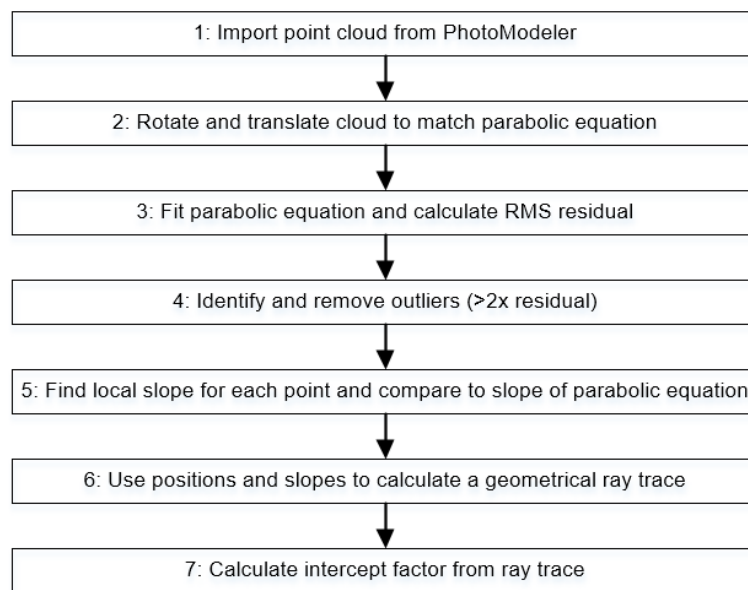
1: Import point cloud from PhotoModeler

2: Rotate and translate cloud to match parabolic equation

3: Fit parabolic equation and calculate RMS residual

4: Identify and remove outliers (>2x residual)

5: Find local slope for each point and compare to slope of parabolic equation

6: Use positions and slopes to calculate a geometrical ray trace

7: Calculate intercept factor from ray trace